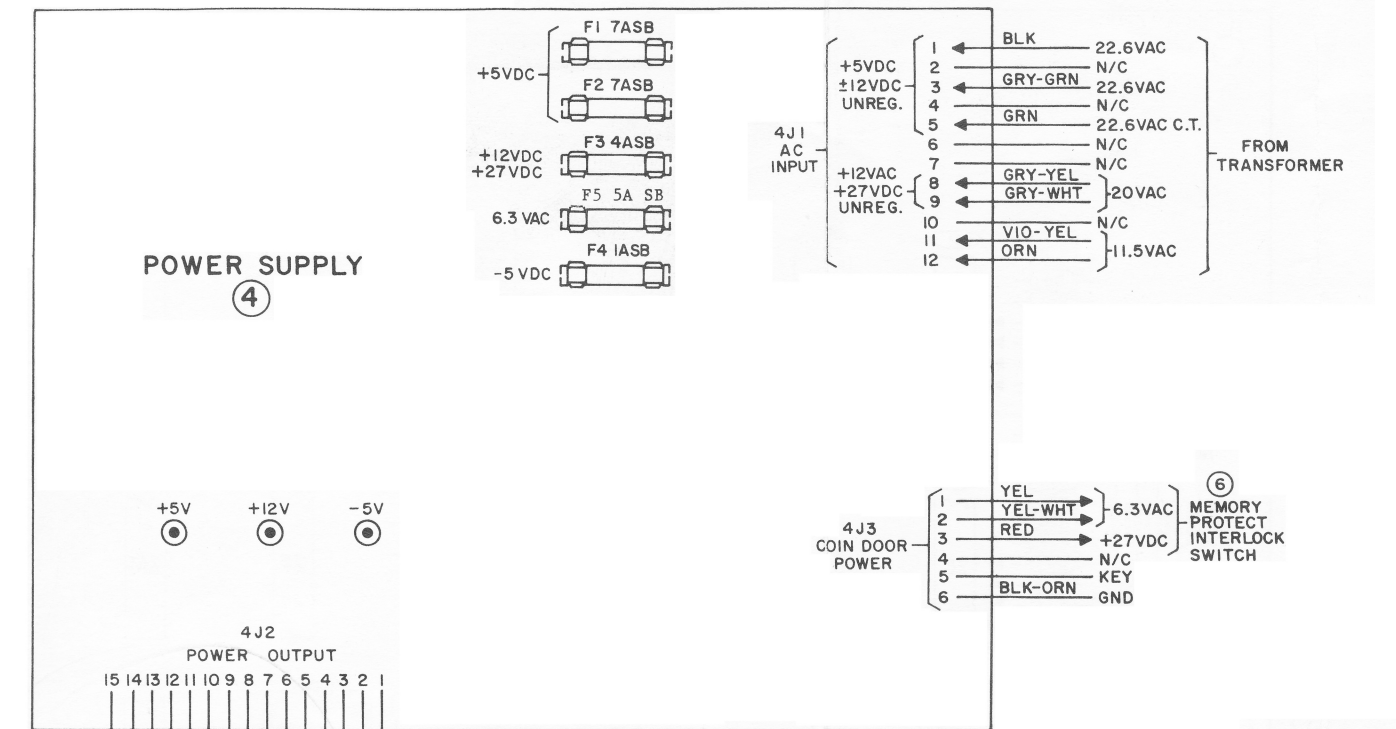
F1 7ASB
+5VDC
F2 7ASB
+12VDC
+27VDC
F3 4ASB
6.3 VAC
F5 5A SB
-5 VDC
F4 1ASB

POWER SUPPLY
4

4J1
AC
INPUT

+5VDC
±12VDC
UNREG.

+12VAC
+27VDC
UNREG.

1 BLK 22.6VAC
2 N/C
3 GRY-GRN 22.6VAC
4 N/C
5 GRN 22.6VAC C.T.
6 N/C
7 N/C
8 GRY-YEL
9 GRY-WHT
20VAC
10 N/C
11 VIO-YEL
12 ORN
11.5VAC

FROM
TRANSFORMER

+5V
+12V
-5V

4J3
COIN DOOR
POWER

1 YEL
2 YEL-WHT
6.3VAC
3 RED +27VDC
4 N/C
5 KEY
6 BLK-ORN GND

6
MEMORY
PROTECT
INTERLOCK
SWITCH

4J2
POWER OUTPUT
15 14 13 12 11 10 9 8 7 6 5 4 3 2 1